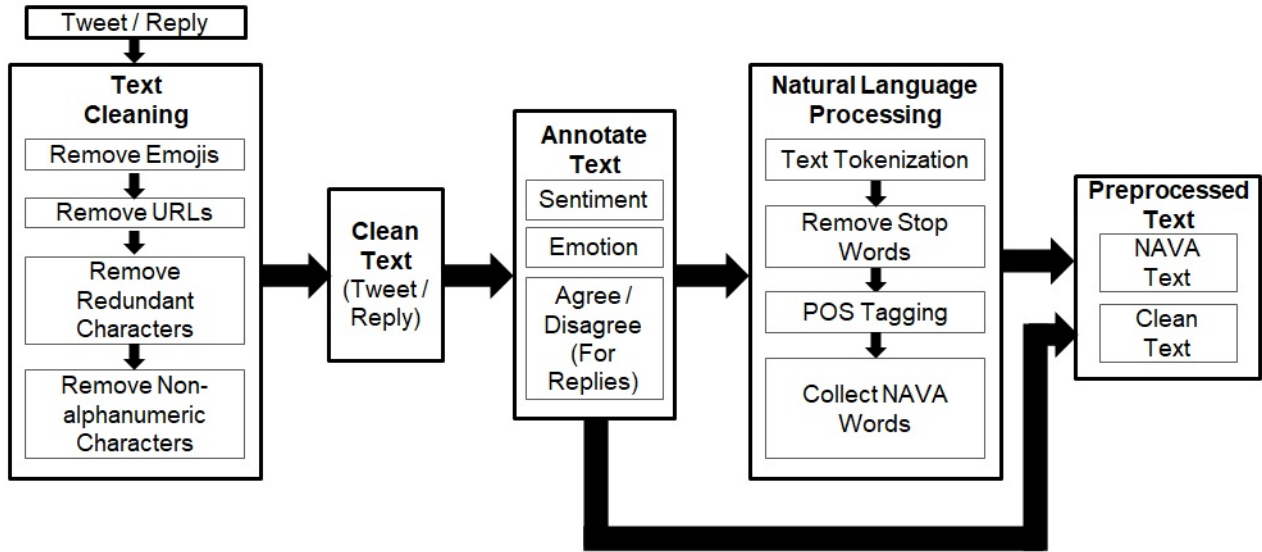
Tweet / Reply

Text Cleaning

Remove Emojis

Remove URLs

Remove Redundant Characters

Remove Non-alphanumeric Characters

Clean Text (Tweet / Reply)

Annotate Text

Sentiment

Emotion

Agree / Disagree (For Replies)

Natural Language Processing

Text Tokenization

Remove Stop Words

POS Tagging

Collect NAVA Words

Preprocessed Text

NAVA Text

Clean Text